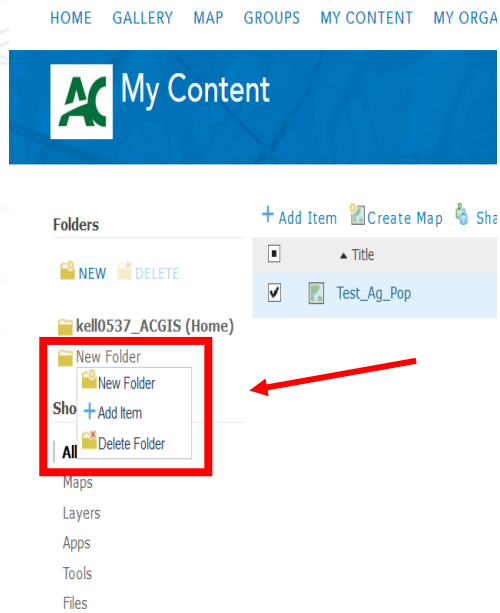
HOME GALLERY MAP GROUPS MY CONTENT MY ORGA

AC My Content

Folders

NEW DELETE

kell0537_ACGIS (Home)

New Folder

New Folder
Add Item
Delete Folder

Sho

All

Maps

Layers

Apps

Tools

Files

+ Add Item Create Map Sha

| ■ | ▲ Title |
|---|---|
| ☑ | Test_Ag_Pop |